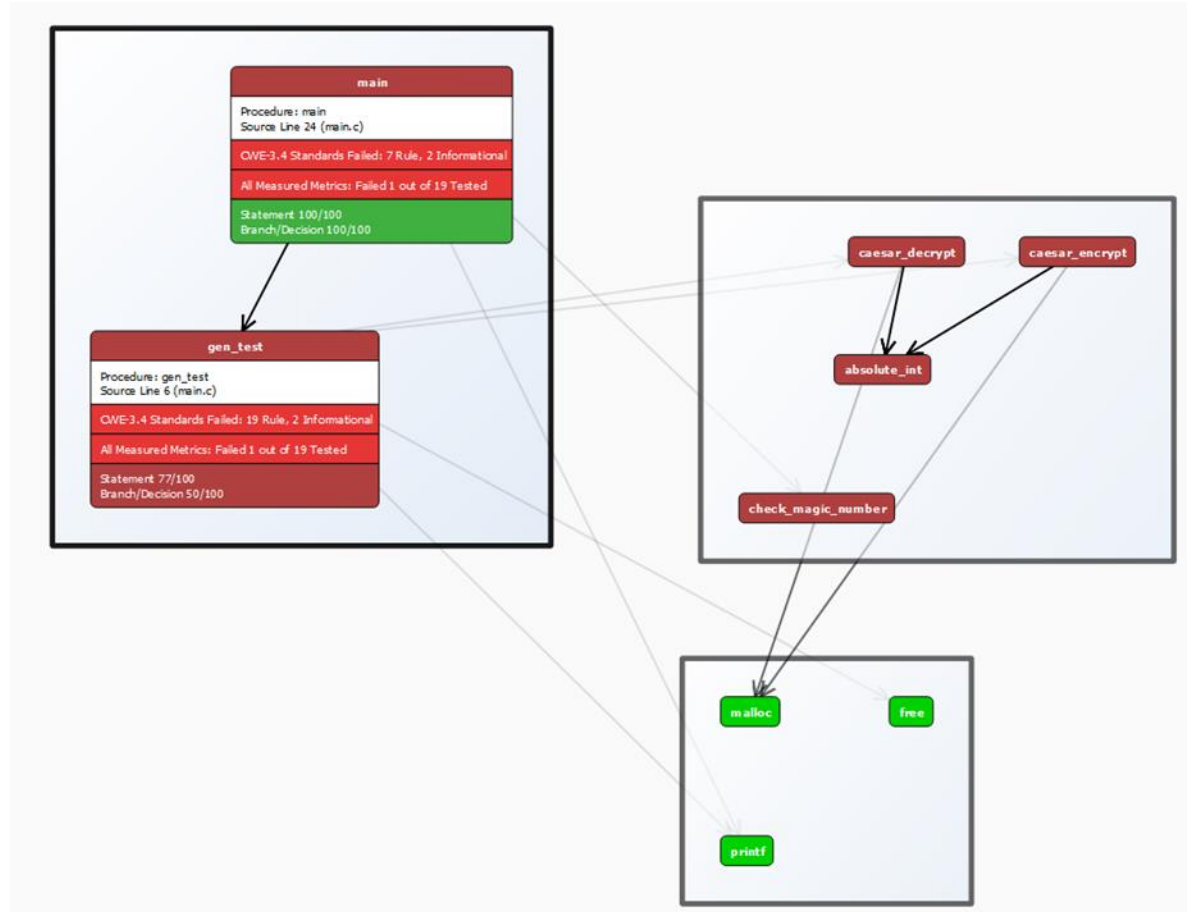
main

Procedure: main
Source Line 24 (main.c)

CWE-3.4 Standards Failed: 7 Rule, 2 Informational

All Measured Metrics: Failed 1 out of 19 Tested

Statement 100/100
Branch/Decision 100/100

gen_test

Procedure: gen_test
Source Line 6 (main.c)

CWE-3.4 Standards Failed: 19 Rule, 2 Informational

All Measured Metrics: Failed 1 out of 19 Tested

Statement 77/100
Branch/Decision 50/100

caesar_decrypt

caesar_encrypt

absolute_int

check_magic_number

malloc

free

printf